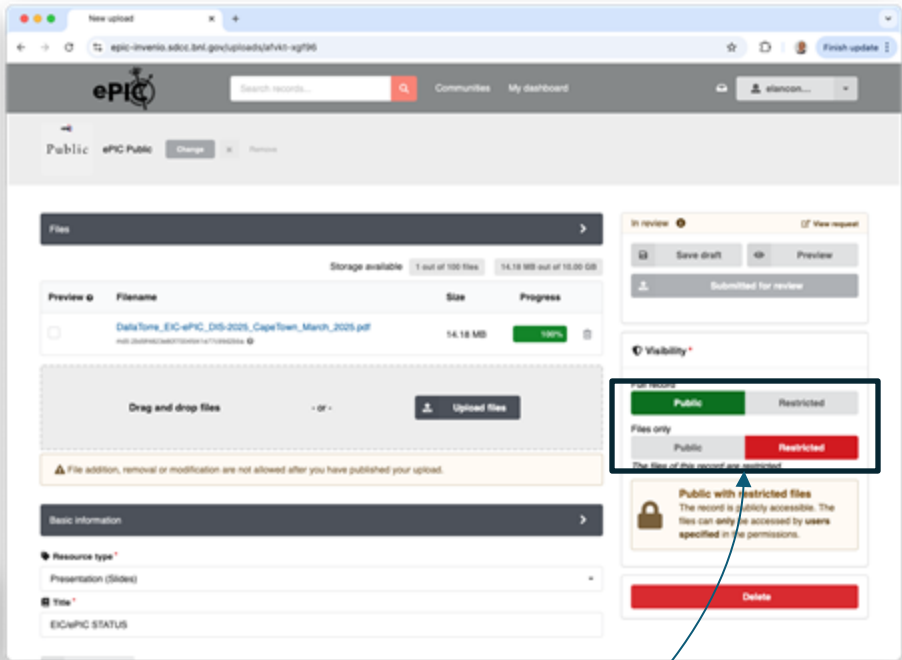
New upload

epic-invenio.sdcc.bnl.gov/uploads/afvkt-xgf96

Finish update

ePIC

Search records...

Communities My dashboard

elancon...

Public

ePIC Public Change Remove

Files

Storage available 1 out of 100 files 14.18 MB out of 10.00 GB

| Preview | Filename | Size | Progress |
|---|---|---|---|
| | DallaTorre_EIC-ePIC_DIS-2025_CapeTown_March_2025.pdf md5:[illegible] | 14.18 MB | 100% |

Drag and drop files - or - Upload files

File addition, removal or modification are not allowed after you have published your upload.

Basic information

Resource type*

Presentation (Slides)

Title*

EIC/ePIC STATUS

In review View request

Save draft Preview

Submitted for review

Visibility*

Full record

Public Restricted

Files only

Public Restricted

The files of this record are restricted

Public with restricted files

The record is publicly accessible. The files can only be accessed by users specified in the permissions.

Delete